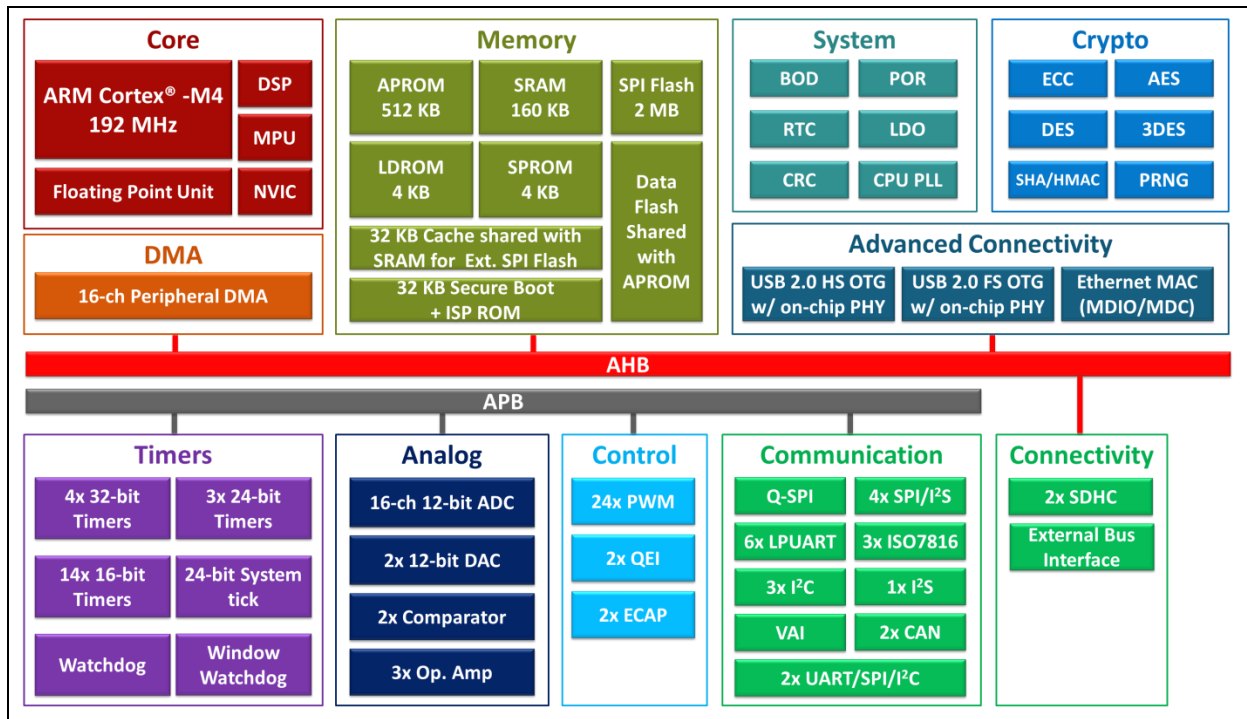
Core

ARM Cortex® -M4
192 MHz

DSP

MPU

Floating Point Unit

NVIC

DMA

16-ch Peripheral DMA

Memory

APROM
512 KB

SRAM
160 KB

SPI Flash
2 MB

LDROM
4 KB

SPROM
4 KB

Data Flash Shared with APROM

32 KB Cache shared with SRAM for Ext. SPI Flash

32 KB Secure Boot + ISP ROM

System

BOD

POR

RTC

LDO

CRC

CPU PLL

Crypto

ECC

AES

DES

3DES

SHA/HMAC

PRNG

Advanced Connectivity

USB 2.0 HS OTG w/ on-chip PHY

USB 2.0 FS OTG w/ on-chip PHY

Ethernet MAC (MDIO/MDC)

AHB

APB

Timers

4x 32-bit Timers

3x 24-bit Timers

14x 16-bit Timers

24-bit System tick

Watchdog

Window Watchdog

Analog

16-ch 12-bit ADC

2x 12-bit DAC

2x Comparator

3x Op. Amp

Control

24x PWM

2x QEI

2x ECAP

Communication

Q-SPI

4x SPI/I$^2$S

6x LPUART

3x ISO7816

3x I$^2$C

1x I$^2$S

VAI

2x CAN

2x UART/SPI/I$^2$C

Connectivity

2x SDHC

External Bus Interface